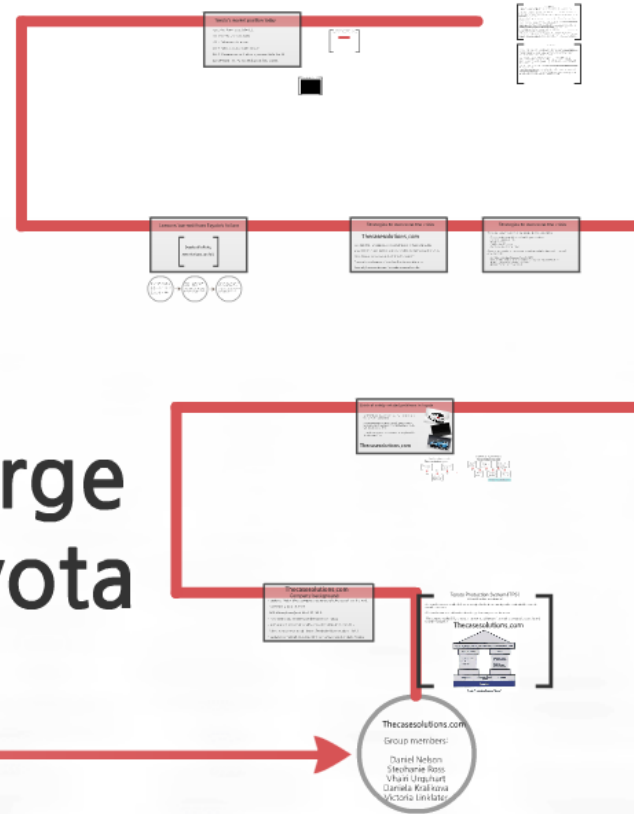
Toyota's market position today

Lessons learned from Toyota's failure

Strategies to overcome the crisis

Thecasesolutions.com

Strategies to overcome the crisis

rge
yota

Thecasesolutions.com

Thecasesolutions.com

Toyota Production System (TPS)

Thecasesolutions.com

Thecasesolutions.com
Group members:
Daniel Nelson
Stephanie Ross
Vhain Urquhart
Daniela Kralikova
Victoria Linklater